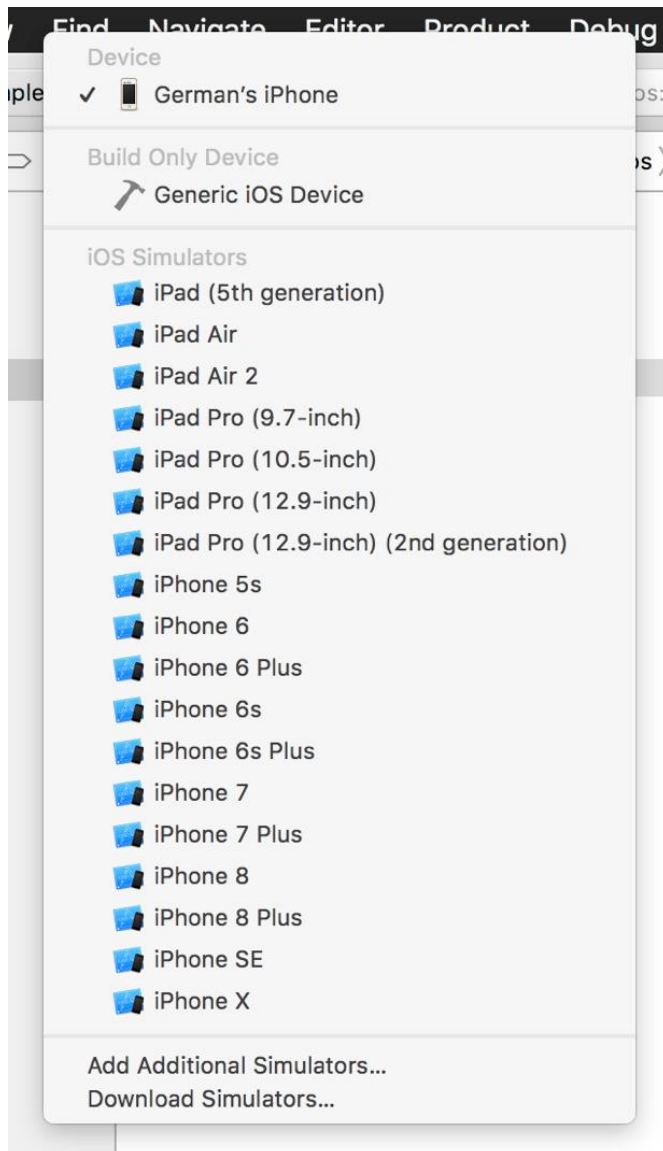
Find Navigate Editor Product Debug

ple

Device
✓ German's iPhone

Build Only Device
Generic iOS Device

iOS Simulators
iPad (5th generation)
iPad Air
iPad Air 2
iPad Pro (9.7-inch)
iPad Pro (10.5-inch)
iPad Pro (12.9-inch)
iPad Pro (12.9-inch) (2nd generation)
iPhone 5s
iPhone 6
iPhone 6 Plus
iPhone 6s
iPhone 6s Plus
iPhone 7
iPhone 7 Plus
iPhone 8
iPhone 8 Plus
iPhone SE
iPhone X

Add Additional Simulators...
Download Simulators...